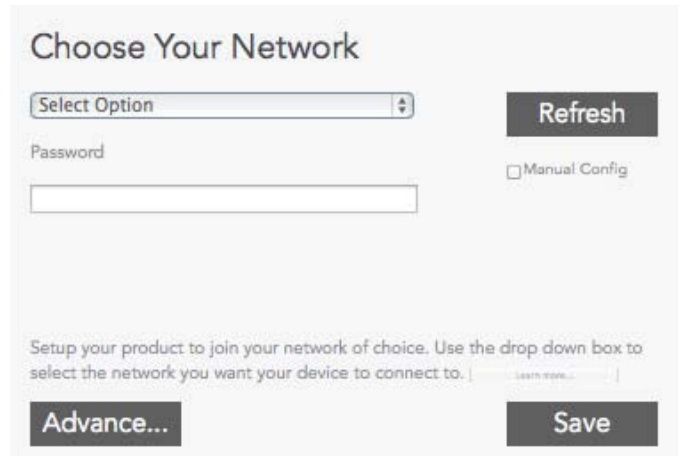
Choose Your Network

Select Option

Refresh

Password

Manual Config

Setup your product to join your network of choice. Use the drop down box to select the network you want your device to connect to. Learn more...

Advance...

Save